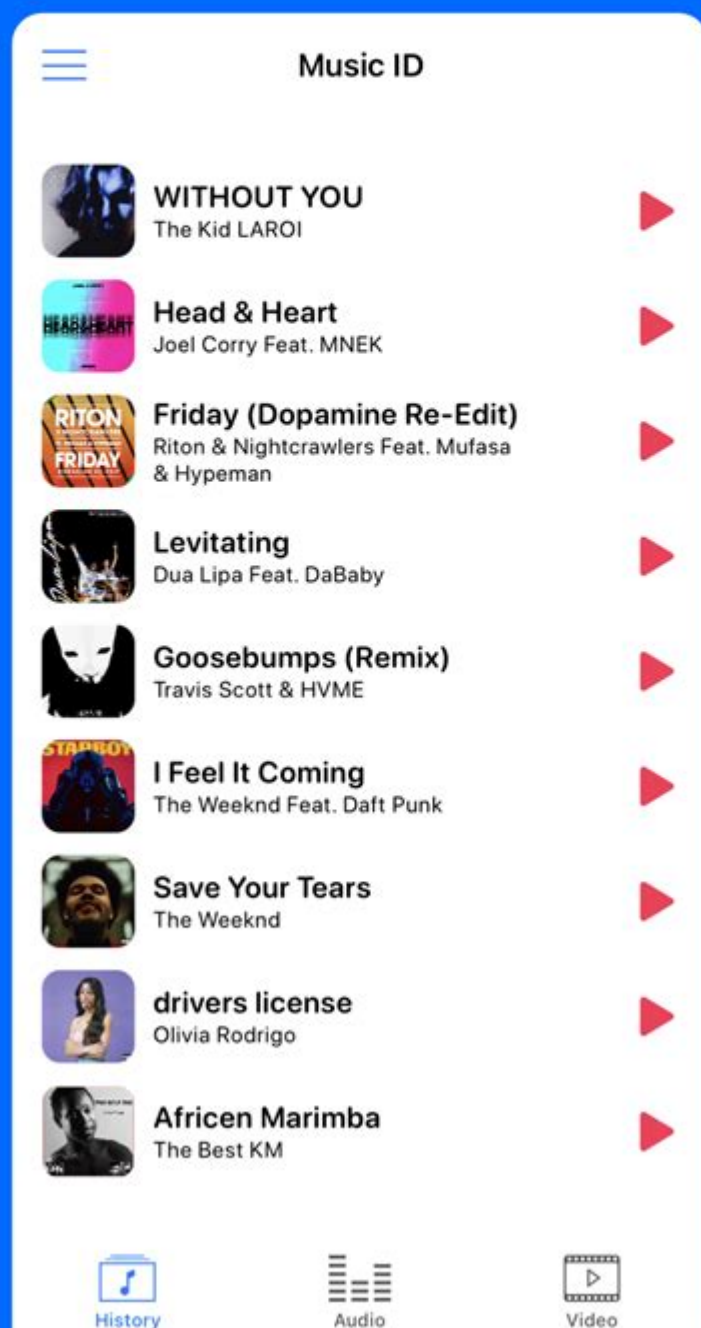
Music ID

HEAD&HEART

RITON

FRIDAY

STARBOY

WITHOUT YOU
The Kid LAROI

Head & Heart
Joel Corry Feat. MNEK

Friday (Dopamine Re-Edit)
Riton & Nightcrawlers Feat. Mufasa & Hypeman

Levitating
Dua Lipa Feat. DaBaby

Goosebumps (Remix)
Travis Scott & HVME

I Feel It Coming
The Weeknd Feat. Daft Punk

Save Your Tears
The Weeknd

drivers license
Olivia Rodrigo

Africen Marimba
The Best KM

History
Audio
Video